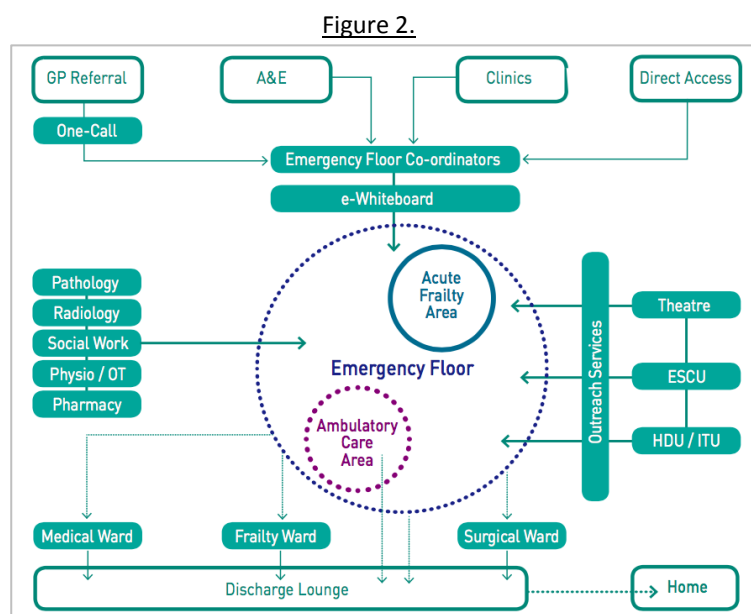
Figure 2.

GP Referral

A&E

Clinics

Direct Access

One-Call

Emergency Floor Co-ordinators

e-Whiteboard

Pathology

Radiology

Social Work

Physio / OT

Pharmacy

Acute Frailty Area

Emergency Floor

Ambulatory Care Area

Outreach Services

Theatre

ESCU

HDU / ITU

Medical Ward

Frailty Ward

Surgical Ward

Discharge Lounge

Home